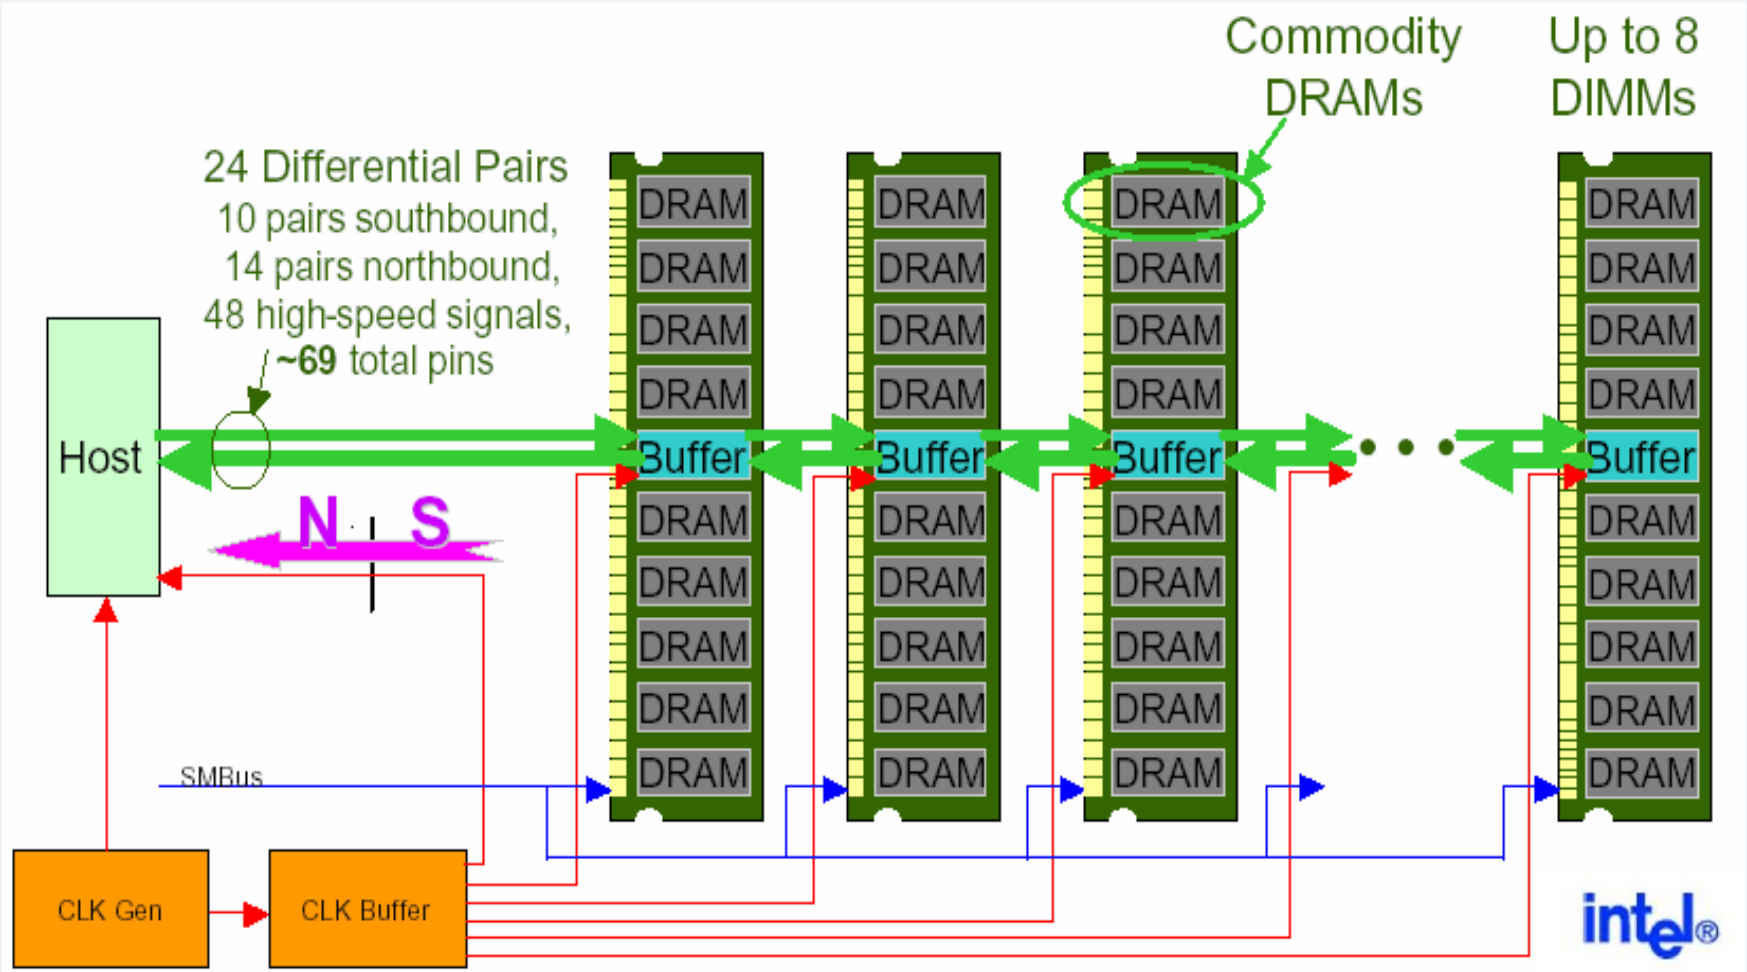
Commodity DRAMs

Up to 8 DIMMs

24 Differential Pairs
10 pairs southbound,
14 pairs northbound,
48 high-speed signals,
~69 total pins

Host

N S

DRAM
DRAM
DRAM
DRAM
Buffer
DRAM
DRAM
DRAM
DRAM
DRAM

DRAM
DRAM
DRAM
DRAM
Buffer
DRAM
DRAM
DRAM
DRAM
DRAM

DRAM
DRAM
DRAM
DRAM
Buffer
DRAM
DRAM
DRAM
DRAM
DRAM

DRAM
DRAM
DRAM
DRAM
Buffer
DRAM
DRAM
DRAM
DRAM
DRAM

SMBus

CLK Gen

CLK Buffer

intel®